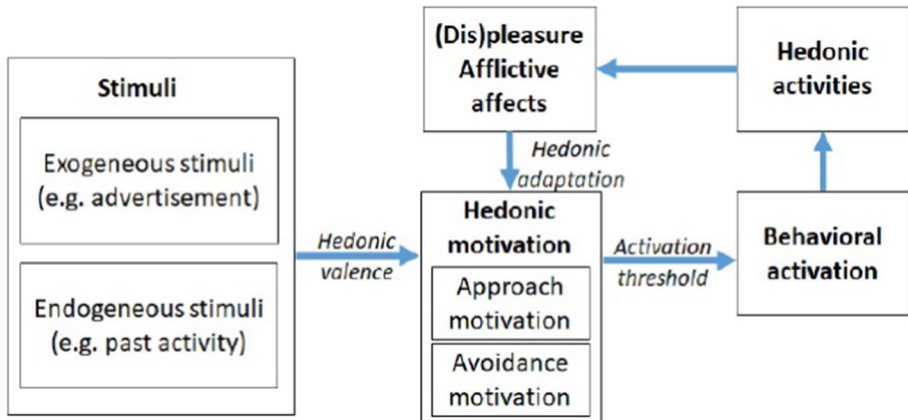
Stimuli

Exogeneous stimuli (e.g. advertisement)

Endogeneous stimuli (e.g. past activity)

Hedonic valence

(Dis)pleasure Afflictive affects

Hedonic adaptation

Hedonic motivation

Approach motivation

Avoidance motivation

Activation threshold

Hedonic activities

Behavioral activation